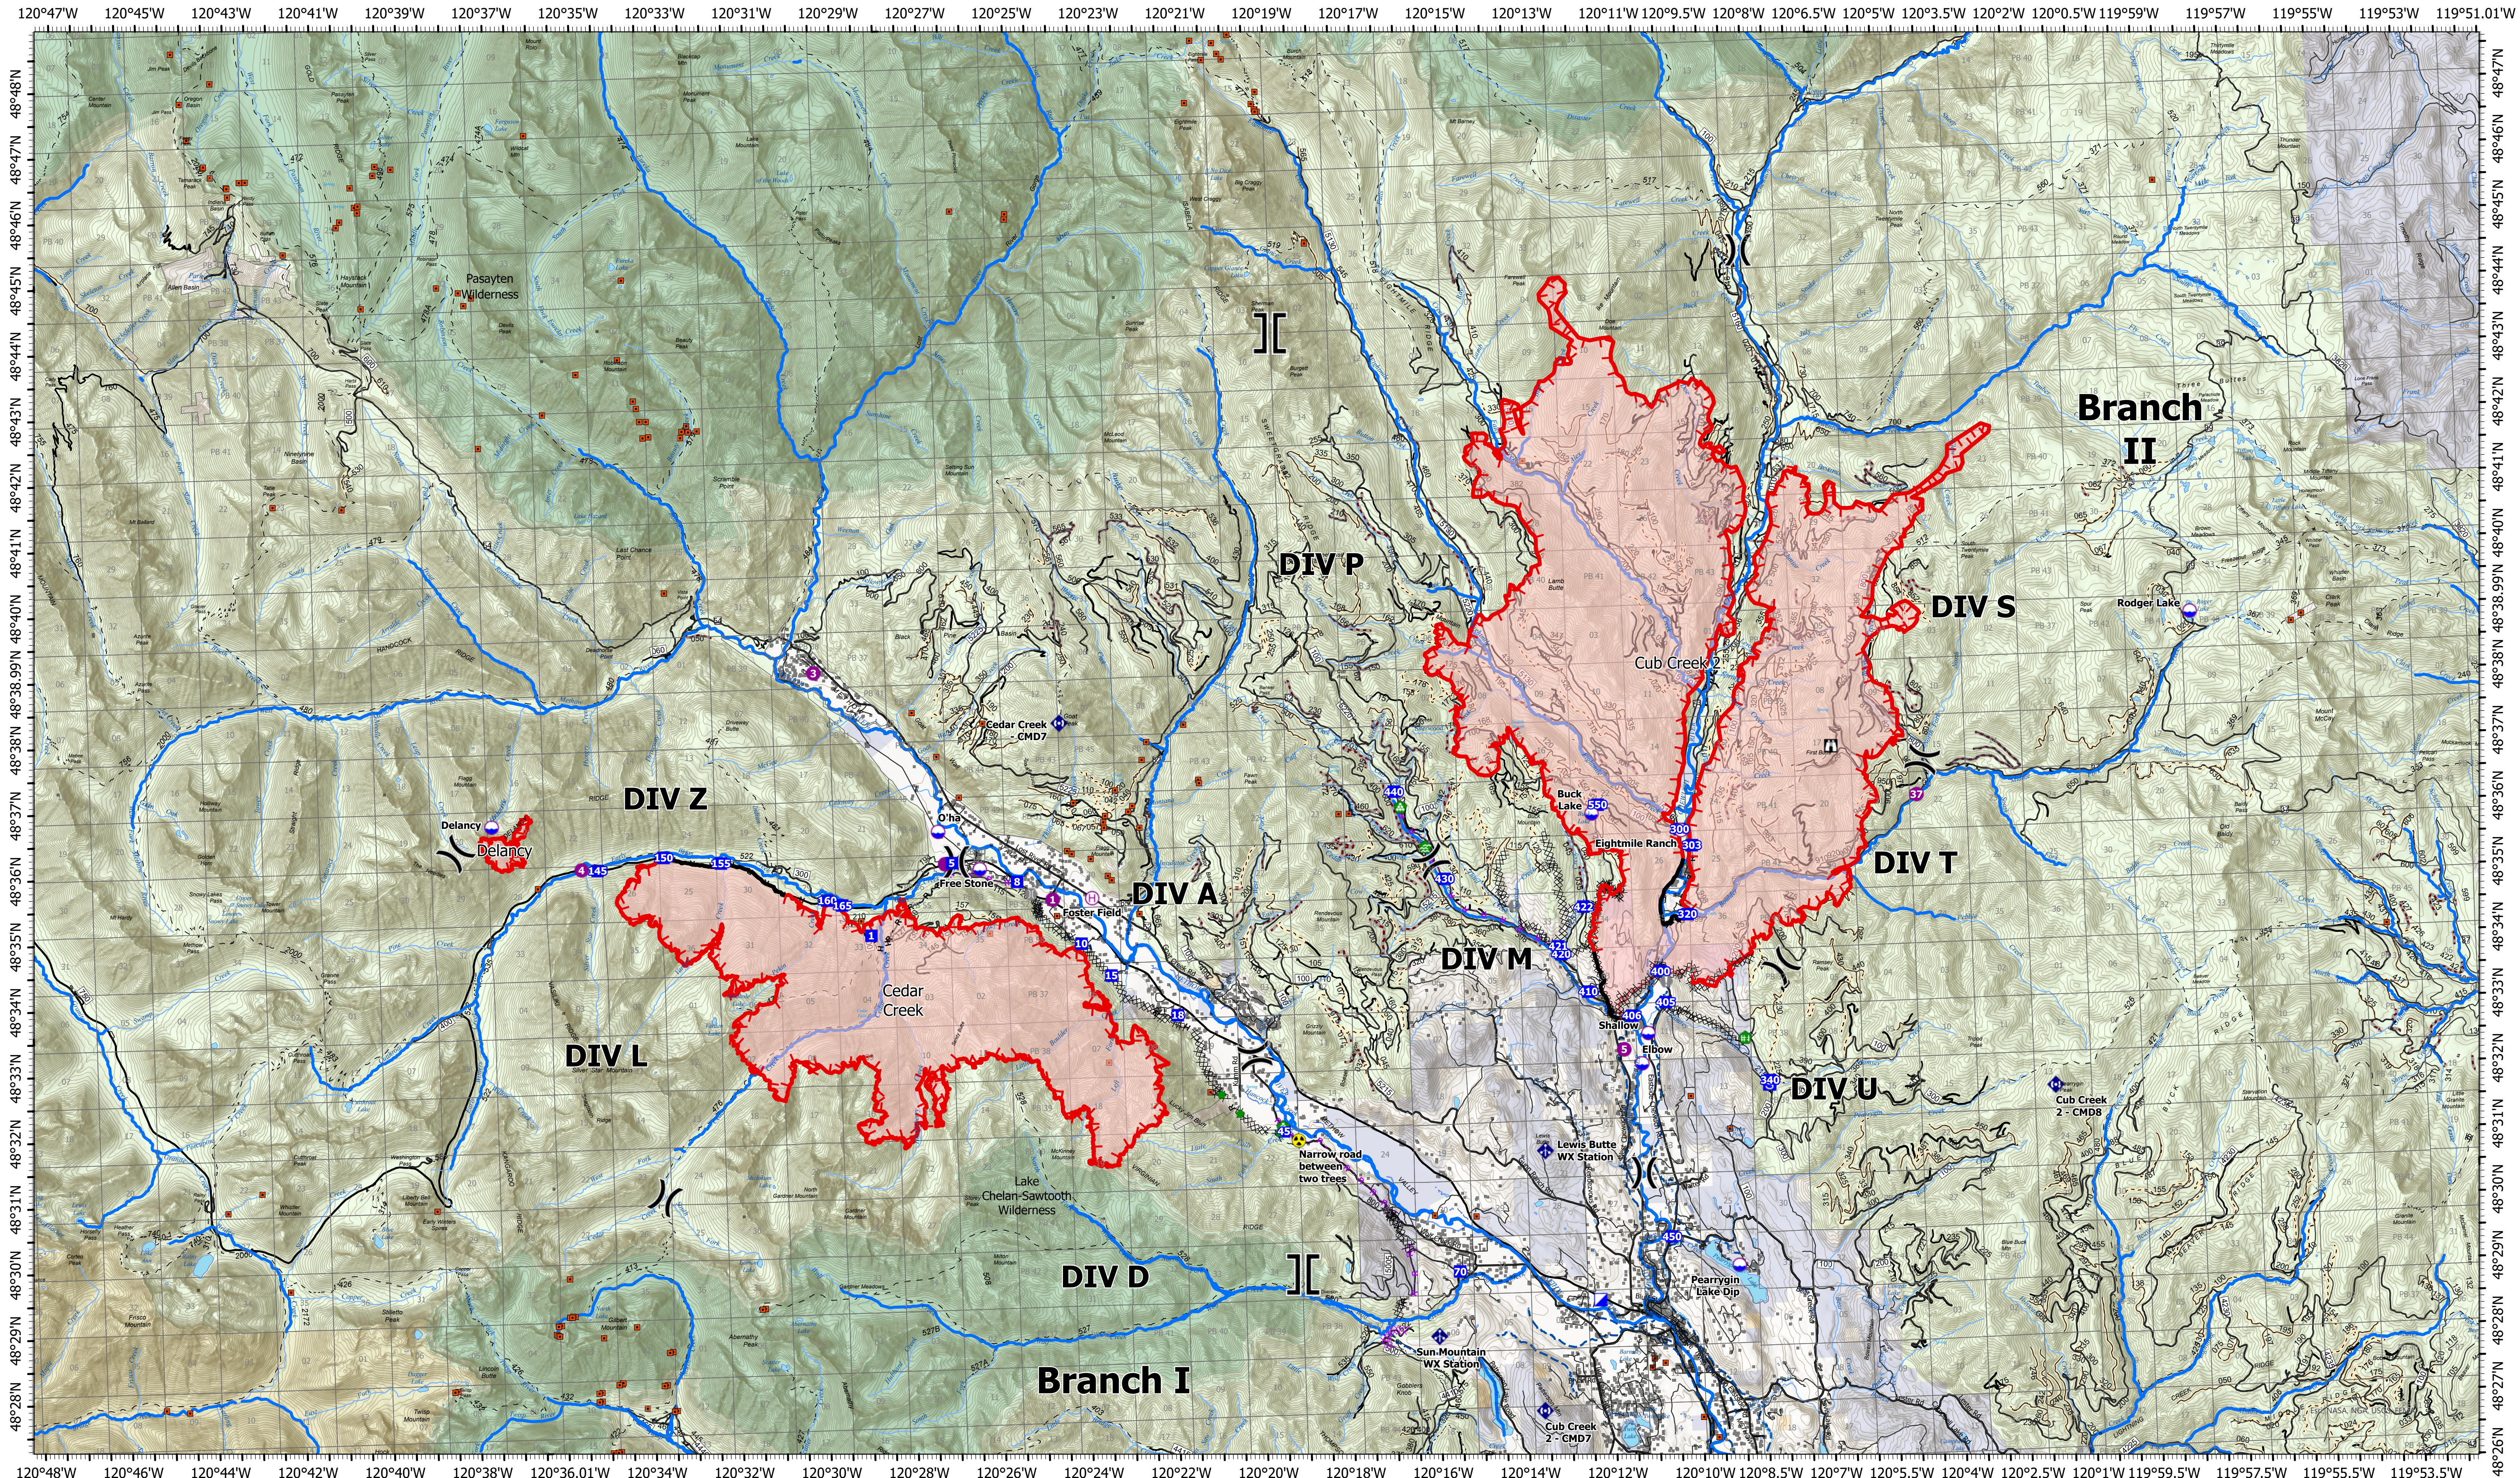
120°47'W 120°45'W 120°43'W 120°41'W 120°39'W 120°37'W 120°35'W 120°33'W 120°31'W 120°29'W 120°27'W 120°25'W 120°23'W 120°21'W 120°19'W 120°17'W 120°15'W 120°13'W 120°11'W 120°9.5'W 120°8'W 120°6.5'W 120°5'W 120°3.5'W 120°2'W 120°0.5'W 119°59'W 119°57'W 119°55'W 119°53'W 119°51.01'W

48°48'N 48°47'N 48°46'N 48°45'N 48°44'N 48°43'N 48°42'N 48°41'N 48°40'N 48°38.99'N 48°38'N 48°37'N 48°36'N 48°35'N 48°34'N 48°33'N 48°32'N 48°31'N 48°30'N 48°29'N 48°28'N 48°26'N

Pasayten Wilderness

Branch II

DIV P

DIV S

Rodger Lake

Cub Creek

Cedar Creek CMD7

Buck Lake

Eightmile Ranch

DIV Z

Delancy

Delancy

Free Stone

Foster Pond

DIV A

DIV T

DIV M

Cedar Creek

DIV L

DIV U

Cub Creek 2 - CMD8

Lewis Butte WX Station

Narrow road between two trees

Lake Chelan-Sawtooth Wilderness

DIV D

Pearrygin Lake Dp

Sun Mountain WX Station

Branch I

Cub Creek 2 - CMD7

120°48'W 120°46'W 120°44'W 120°42'W 120°40'W 120°38'W 120°36.01'W 120°34'W 120°32'W 120°30'W 120°28'W 120°26'W 120°24'W 120°22'W 120°20'W 120°18'W 120°16'W 120°14'W 120°12'W 120°10'W 120°8.5'W 120°7'W 120°5.5'W 120°4'W 120°2.5'W 120°1'W 119°59.5'W 119°58'W 119°57.5'W 119°55.5'W 119°53.5'W